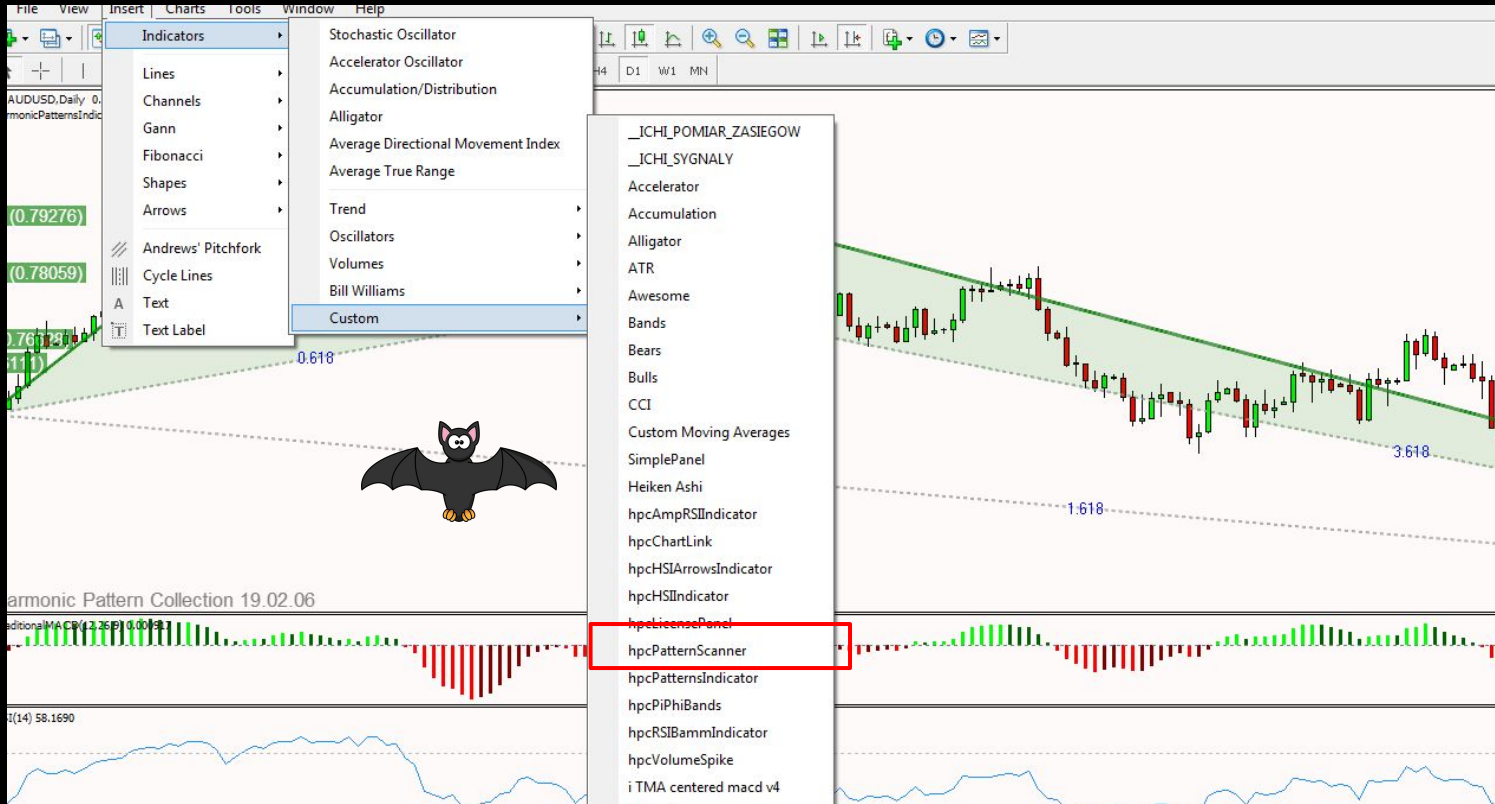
File View Insert Charts Tools Window Help

Indicators
Lines
Channels
Gann
Fibonacci
Shapes
Arrows
Andrews' Pitchfork
Cycle Lines
Text
Text Label

Stochastic Oscillator
Accelerator Oscillator
Accumulation/Distribution
Alligator
Average Directional Movement Index
Average True Range
Trend
Oscillators
Volumes
Bill Williams
Custom

__ICHI_POMIAR_ZASIEGOW
__ICHI_SYGNALY
Accelerator
Accumulation
Alligator
ATR
Awesome
Bands
Bears
Bulls
CCI
Custom Moving Averages
SimplePanel
Heiken Ashi
hpcAmpRSIIndicator
hpcChartLink
hpcHSIArrowsIndicator
hpcHSIIndicator
hpcLicensePanel
hpcPatternScanner
hpcPatternsIndicator
hpcPiPhiBands
hpcRSIBammIndicator
hpcVolumeSpike
i TMA centered macd v4

H4 D1 W1 MN

AUDUSD,Daily 0.
rmonicPatternsIndic
(0.79276)
(0.78059)
0.618
3.618
1.618
armonic Pattern Collection 19.02.06
aditionalMACD(12,26,9) 0.00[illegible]
I(14) 58.1690